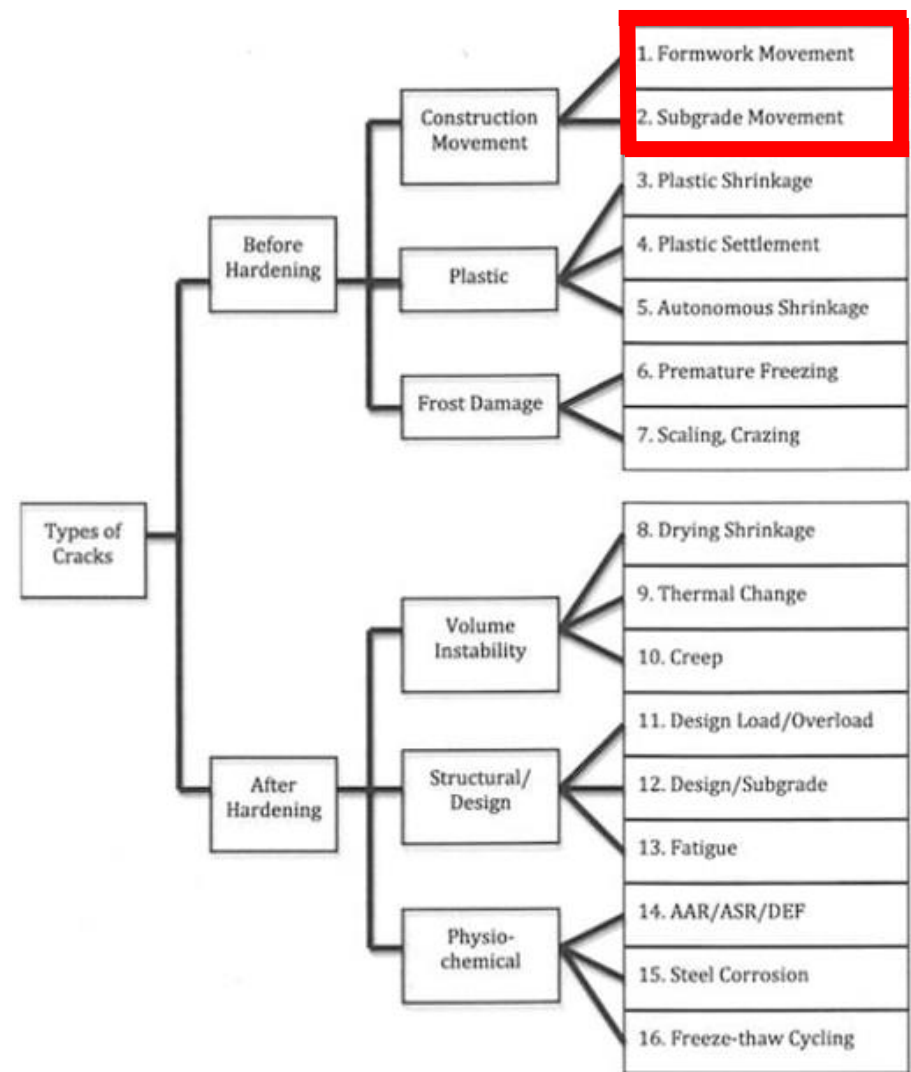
Types of Cracks

Before Hardening

Construction Movement

1. Formwork Movement

2. Subgrade Movement

Plastic

3. Plastic Shrinkage

4. Plastic Settlement

5. Autonomous Shrinkage

Frost Damage

6. Premature Freezing

7. Scaling, Crazing

After Hardening

Volume Instability

8. Drying Shrinkage

9. Thermal Change

10. Creep

Structural/ Design

11. Design Load/Overload

12. Design/Subgrade

13. Fatigue

Physio-chemical

14. AAR/ASR/DEF

15. Steel Corrosion

16. Freeze-thaw Cycling